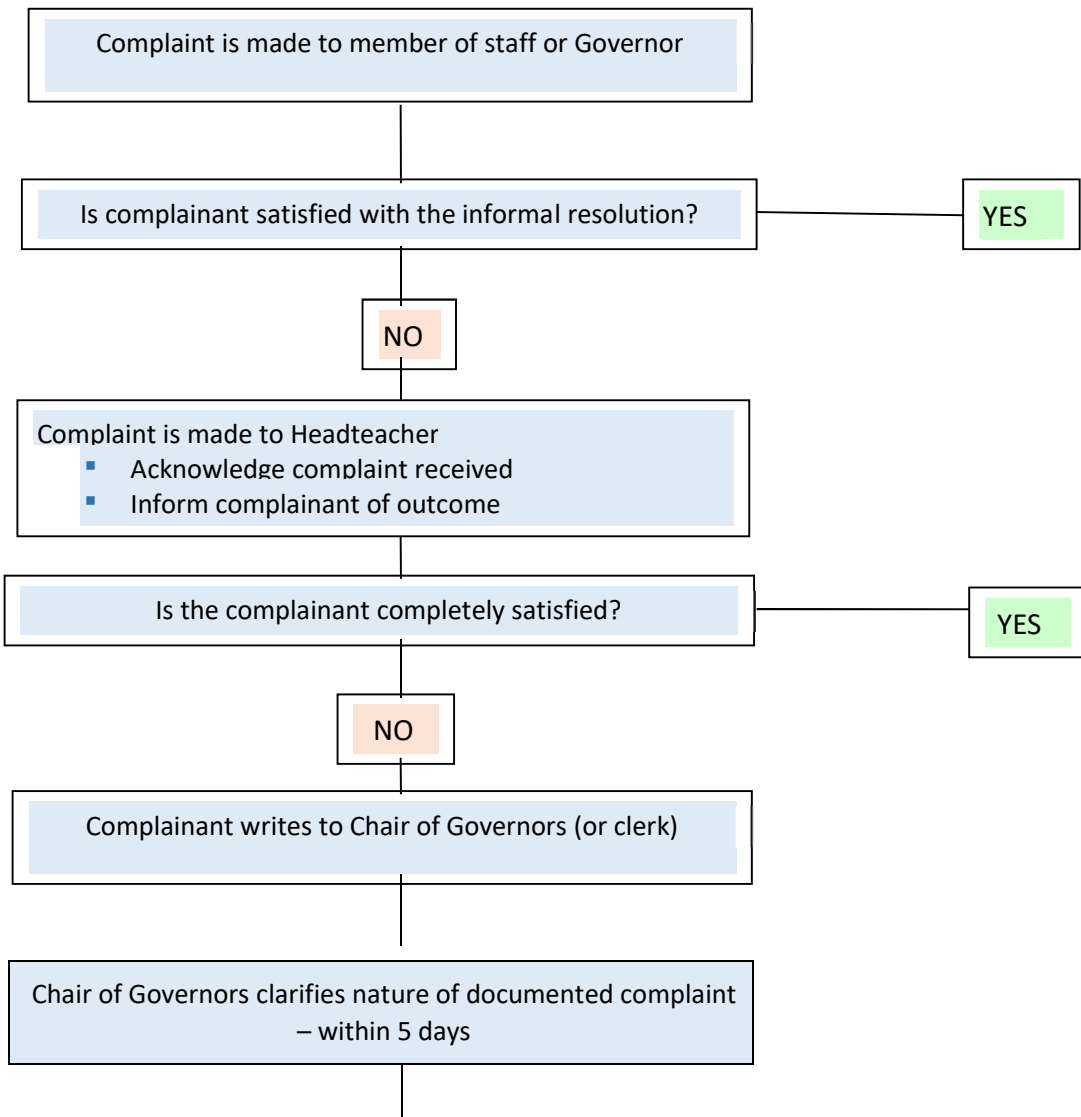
Complaint is made to member of staff or Governor

Is complainant satisfied with the informal resolution?

YES

NO

Complaint is made to Headteacher
- Acknowledge complaint received
- Inform complainant of outcome

Is the complainant completely satisfied?

YES

NO

Complainant writes to Chair of Governors (or clerk)

Chair of Governors clarifies nature of documented complaint – within 5 days